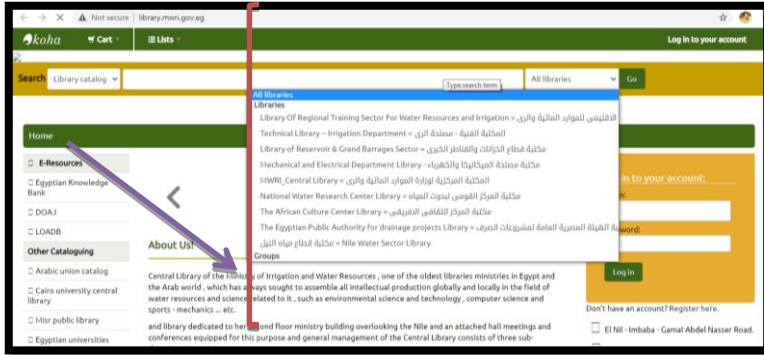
Not secure | library.mwri.gov.eg

koha   Cart   Lists   Log in to your account

Search   Library catalog   All libraries   Go

Type search term

All libraries
Libraries
Library Of Regional Training Sector For Water Resources and Irrigation = الاقليمى للموارد المائية والرى
Technical Library – Irrigation Department = المكتبة الفنية - مصلحة الرى
Library of Reservoir & Grand Barrages Sector = مكتبة قطاع الخزانات والقناطر الكبرى
Mechanical and Electrical Department Library = مكتبة مصلحة الميكانيكا والكهرباء
MWRI_Central Library = المكتبة المركزية لوزارة الموارد المائية والرى
National Water Research Center Library = مكتبة المركز القومى لبحوث المياه
The African Culture Center Library = مكتبة المركز الثقافى الافريقى
The Egyptian Public Authority for drainage projects Library = مكتبة الهيئة المصرية العامة لمشروعات الصرف
مكتبة قطاع مياه النيل = Nile Water Sector Library
Groups

Home

E-Resources
Egyptian Knowledge Bank
DOAJ
LOADB
Other Cataloguing
Arabic union catalog
Cairo university central library
Misr public library
Egyptian universities

About Us!

Central Library of the Ministry of Irrigation and Water Resources , one of the oldest libraries ministries in Egypt and the Arab world , which has always sought to assemble all intellectual production globally and locally in the field of water resources and science related to it , such as environmental science and technology , computer science and sports - mechanics ... etc.

and library dedicated to her second floor ministry building overlooking the Nile and an attached hall meetings and conferences equipped for this purpose and general management of the Central Library consists of three sub-

in to your account:

Log in

Don't have an account? Register here.

El Nil - Imbaba - Gamal Abdel Nasser Road.